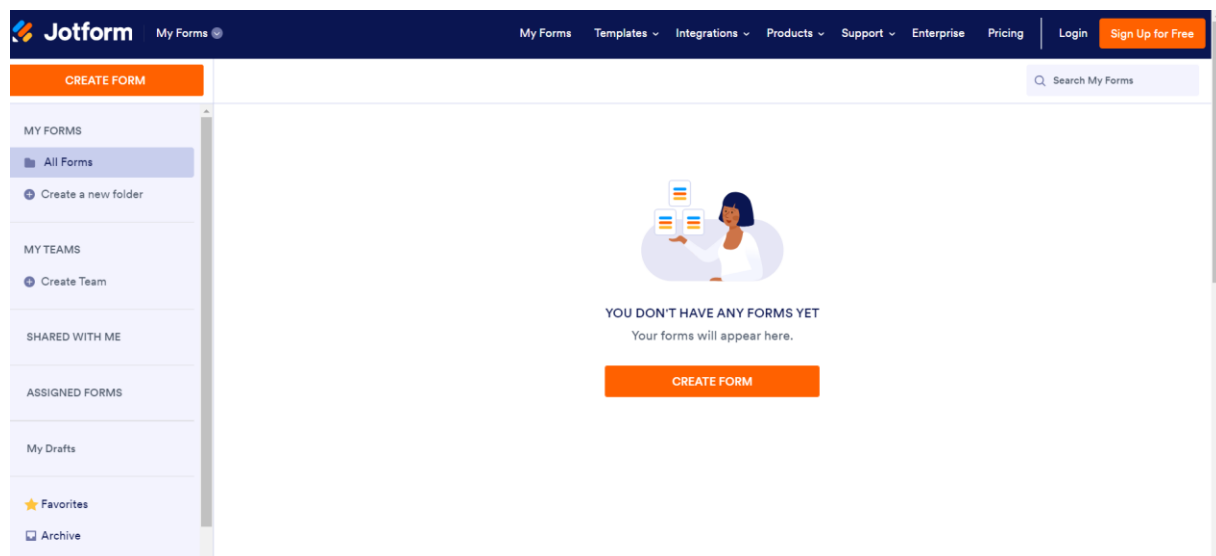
Jotform My Forms

My Forms Templates Integrations Products Support Enterprise Pricing Login Sign Up for Free

CREATE FORM

Search My Forms

MY FORMS

All Forms

Create a new folder

MY TEAMS

Create Team

SHARED WITH ME

ASSIGNED FORMS

My Drafts

Favorites

Archive

YOU DON'T HAVE ANY FORMS YET

Your forms will appear here.

CREATE FORM